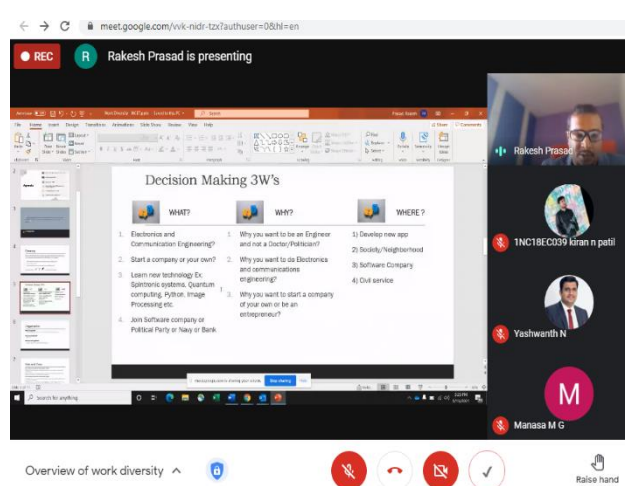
meet.google.com/vvk-nidr-tzx?authuser=0&hl=en

REC

R Rakesh Prasad is presenting

Decision Making 3W's

WHAT?

1. Electronics and Communication Engineering?
2. Start a company or your own?
3. Learn new technology Ex: Spintronic systems, Quantum computing, Python, Image Processing etc.
4. Join Software company or Political Party or Navy or Bank

WHY?

1. Why you want to be an Engineer and not a Doctor/Politician?
2. Why you want to do Electronics and communications engineering?
3. Why you want to start a company of your own or be an entrepreneur?

WHERE ?

1) Develop new app
2) Society/Neighborhood
3) Software Company
4) Civil service

Stop sharing

Type here to search

Rakesh Prasad

1NC18EC039 kiran n patil

Yashwanth N

M

Manasa M G

Overview of work diversity

Raise hand